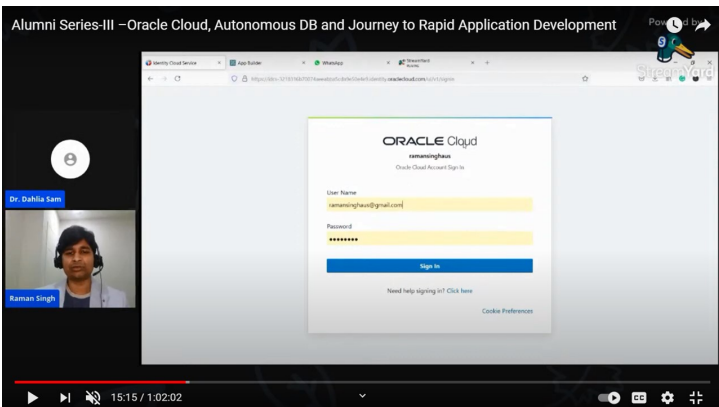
Alumni Series-III –Oracle Cloud, Autonomous DB and Journey to Rapid Application Development

Powered by StreamYard

Identity Cloud Service
App Builder
WhatsApp
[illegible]

https://idcs-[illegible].identity.oraclecloud.com/ui/v1/signin

ORACLE Cloud
ramansinghaus
Oracle Cloud Account Sign In

User Name
ramansinghaus@gmail.com

Password
••••••••

Sign In

Need help signing in? Click here

Cookie Preferences

Dr. Dahlia Sam

Raman Singh

15:15 / 1:02:02